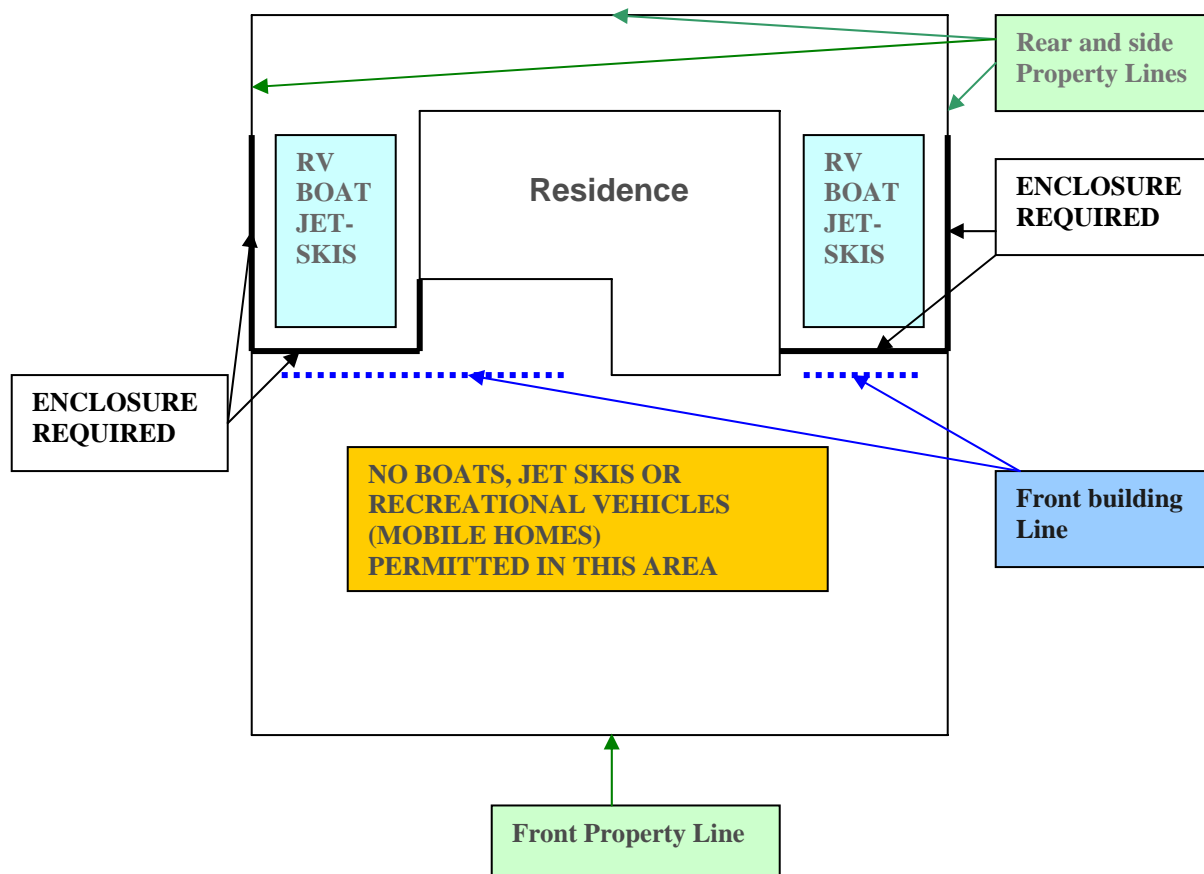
Rear and side Property Lines

RV BOAT JET-SKIS

Residence

RV BOAT JET-SKIS

ENCLOSURE REQUIRED

ENCLOSURE REQUIRED

NO BOATS, JET SKIS OR RECREATIONAL VEHICLES (MOBILE HOMES) PERMITTED IN THIS AREA

Front building Line

Front Property Line